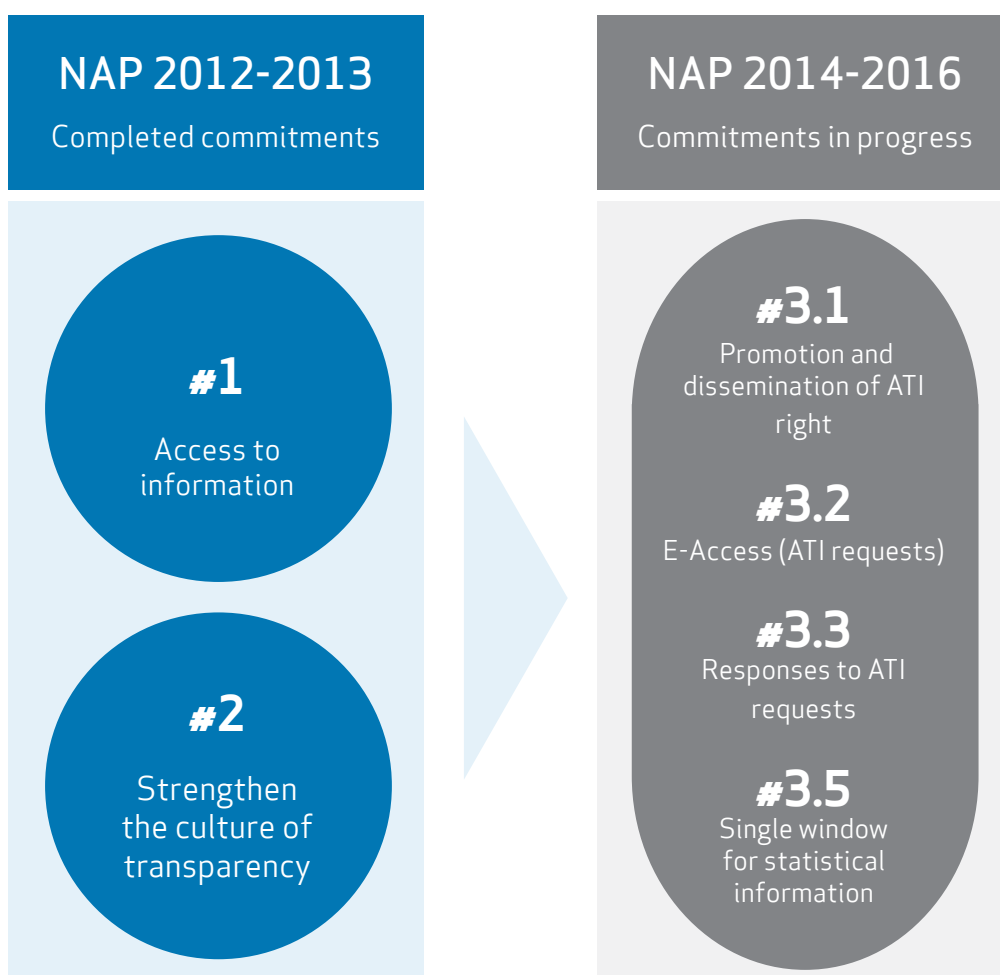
NAP 2012-2013
Completed commitments

#1
Access to information

#2
Strengthen the culture of transparency

NAP 2014-2016
Commitments in progress

#3.1
Promotion and dissemination of ATI right

#3.2
E-Access (ATI requests)

#3.3
Responses to ATI requests

#3.5
Single window for statistical information